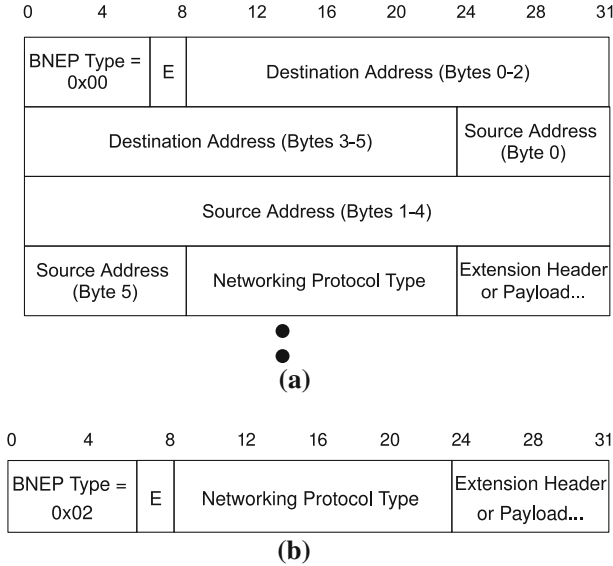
0 4 8 12 16 20 24 28 31

| BNEP Type = 0x00 | E | Destination Address (Bytes 0-2) |
|---|---|---|

| Destination Address (Bytes 3-5) | Source Address (Byte 0) |
|---|---|

| Source Address (Bytes 1-4) |
|---|

| Source Address (Byte 5) | Networking Protocol Type | Extension Header or Payload... |
|---|---|---|

(a)

0 4 8 12 16 20 24 28 31

| BNEP Type = 0x02 | E | Networking Protocol Type | Extension Header or Payload... |
|---|---|---|---|

(b)